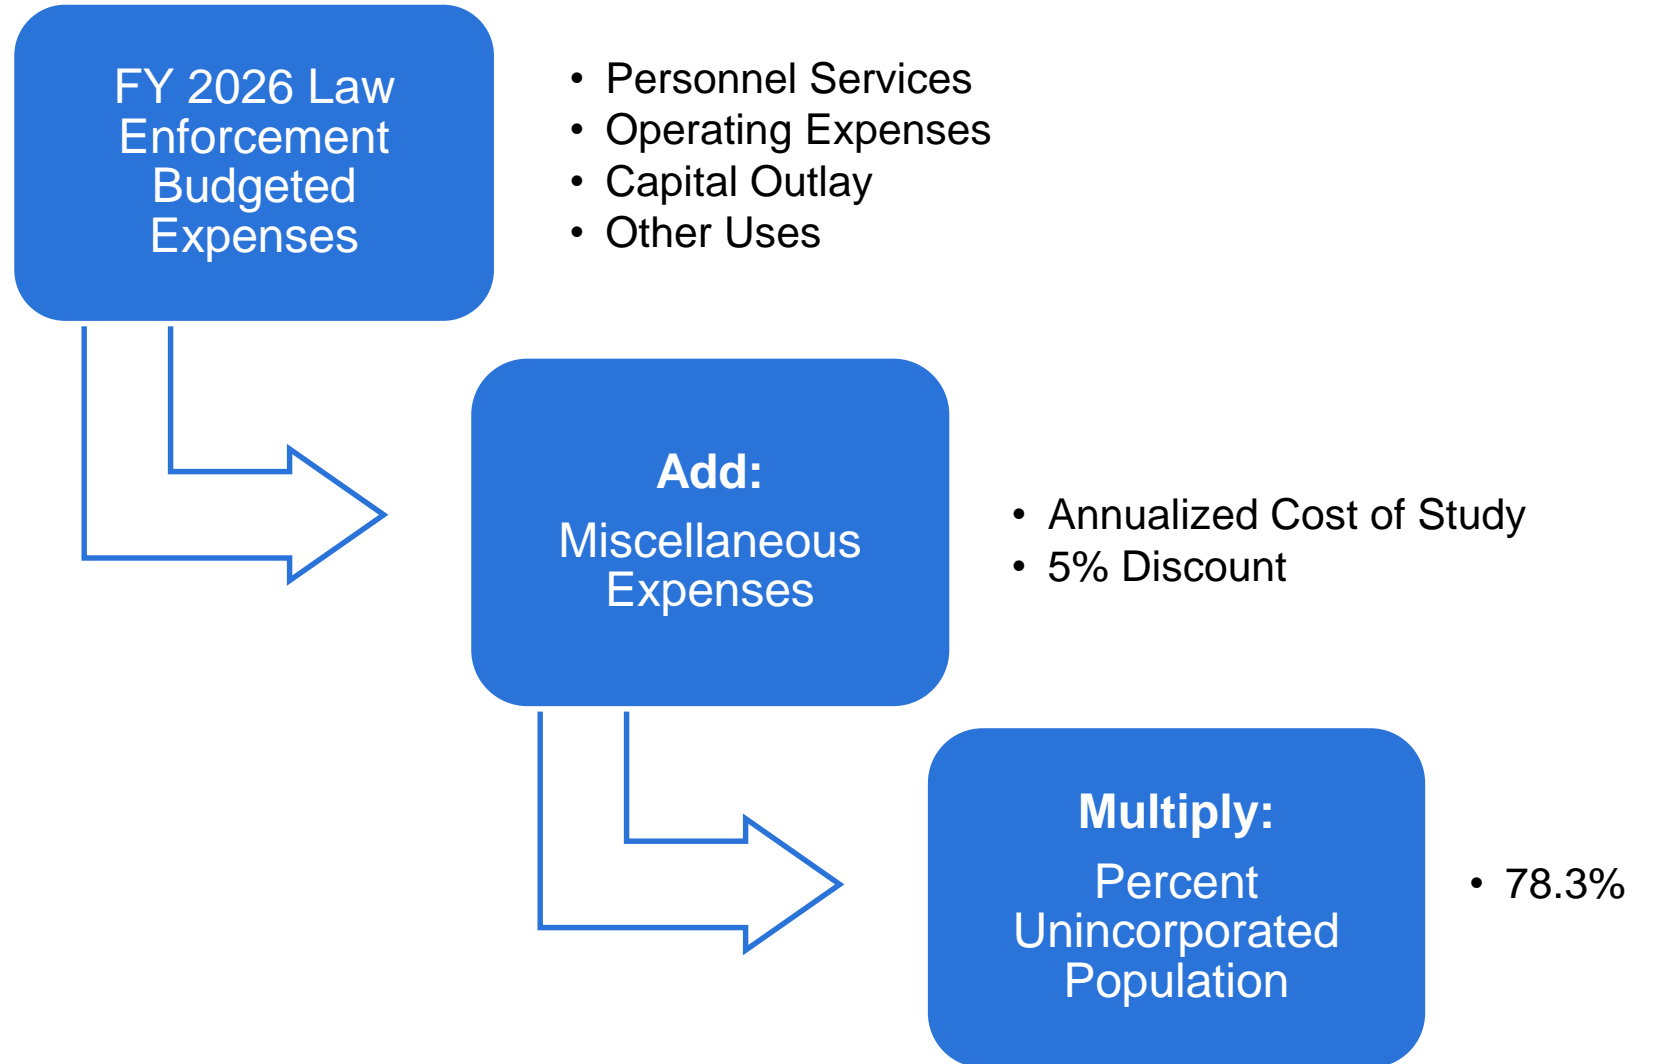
FY 2026 Law Enforcement Budgeted Expenses

- Personnel Services
- Operating Expenses
- Capital Outlay
- Other Uses

**Add:**

Miscellaneous Expenses

- Annualized Cost of Study
- 5% Discount

**Multiply:**

Percent Unincorporated Population

- 78.3%